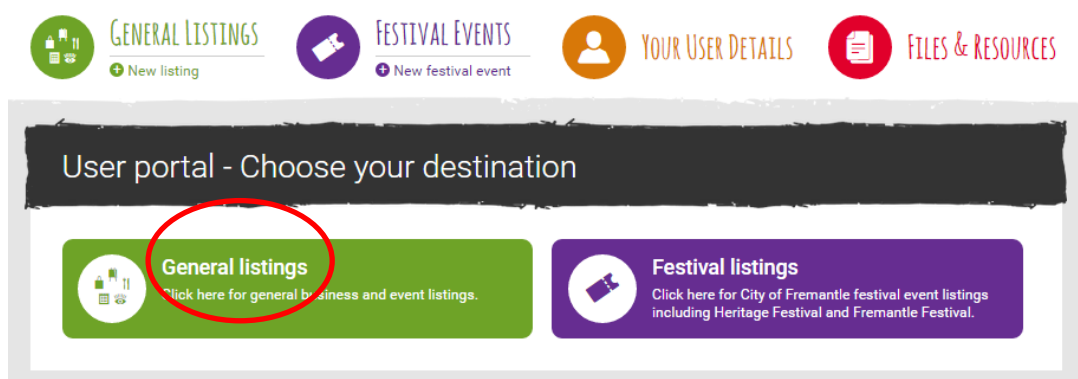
GENERAL LISTINGS
New listing

FESTIVAL EVENTS
New festival event

YOUR USER DETAILS

FILES & RESOURCES

User portal - Choose your destination

General listings
Click here for general business and event listings.

Festival listings
Click here for City of Fremantle festival event listings including Heritage Festival and Fremantle Festival.